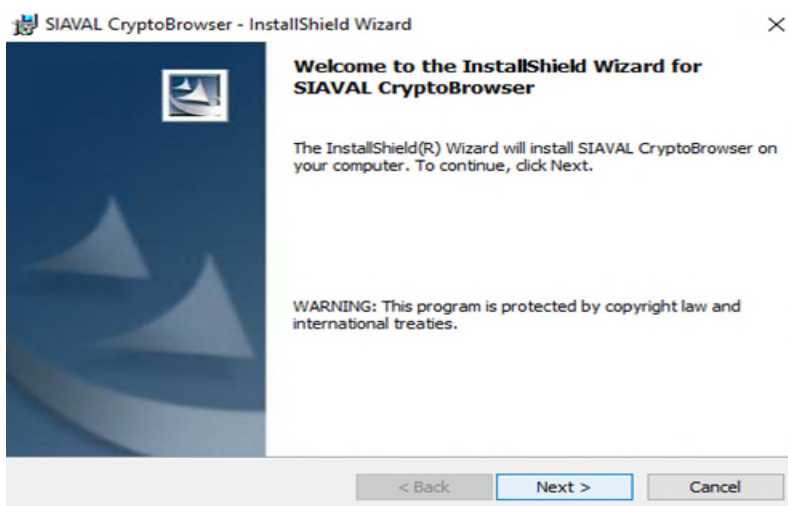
SIAVAL CryptoBrowser - InstallShield Wizard

×

Welcome to the InstallShield Wizard for SIAVAL CryptoBrowser

The InstallShield(R) Wizard will install SIAVAL CryptoBrowser on your computer. To continue, click Next.

WARNING: This program is protected by copyright law and international treaties.

< Back

Next >

Cancel